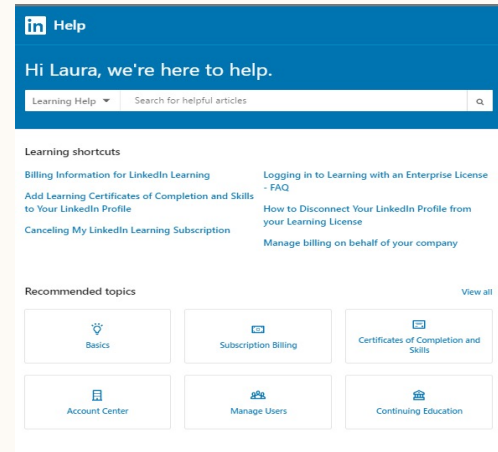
in Help

Hi Laura, we're here to help.

Learning Help

Search for helpful articles

Learning shortcuts

Billing Information for LinkedIn Learning

Add Learning Certificates of Completion and Skills to Your LinkedIn Profile

Canceling My LinkedIn Learning Subscription

Logging in to Learning with an Enterprise License - FAQ

How to Disconnect Your LinkedIn Profile from your Learning License

Manage billing on behalf of your company

Recommended topics

View all

| Basics | Subscription Billing | Certificates of Completion and Skills |
|---|---|---|
| Account Center | Manage Users | Continuing Education |